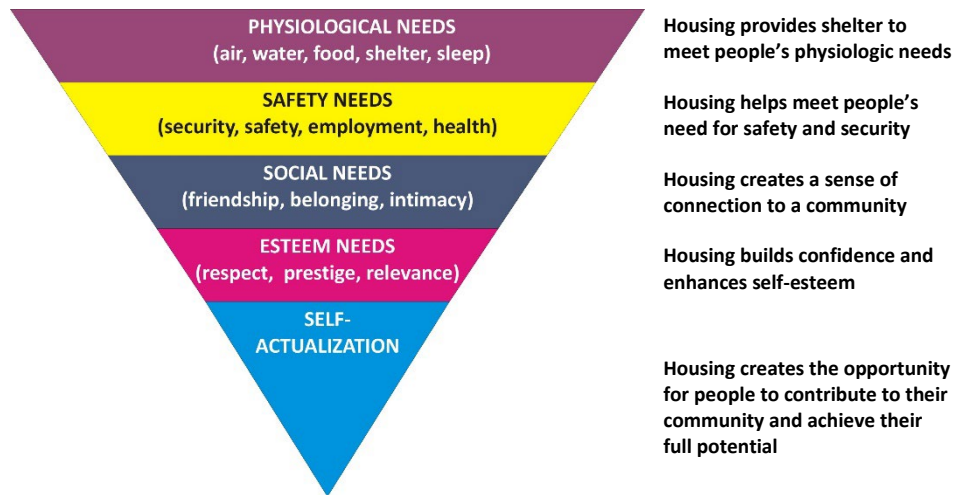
PHYSIOLOGICAL NEEDS
(air, water, food, shelter, sleep)

Housing provides shelter to meet people's physiologic needs

SAFETY NEEDS
(security, safety, employment, health)

Housing helps meet people's need for safety and security

SOCIAL NEEDS
(friendship, belonging, intimacy)

Housing creates a sense of connection to a community

ESTEEM NEEDS
(respect, prestige, relevance)

Housing builds confidence and enhances self-esteem

SELF-ACTUALIZATION

Housing creates the opportunity for people to contribute to their community and achieve their full potential